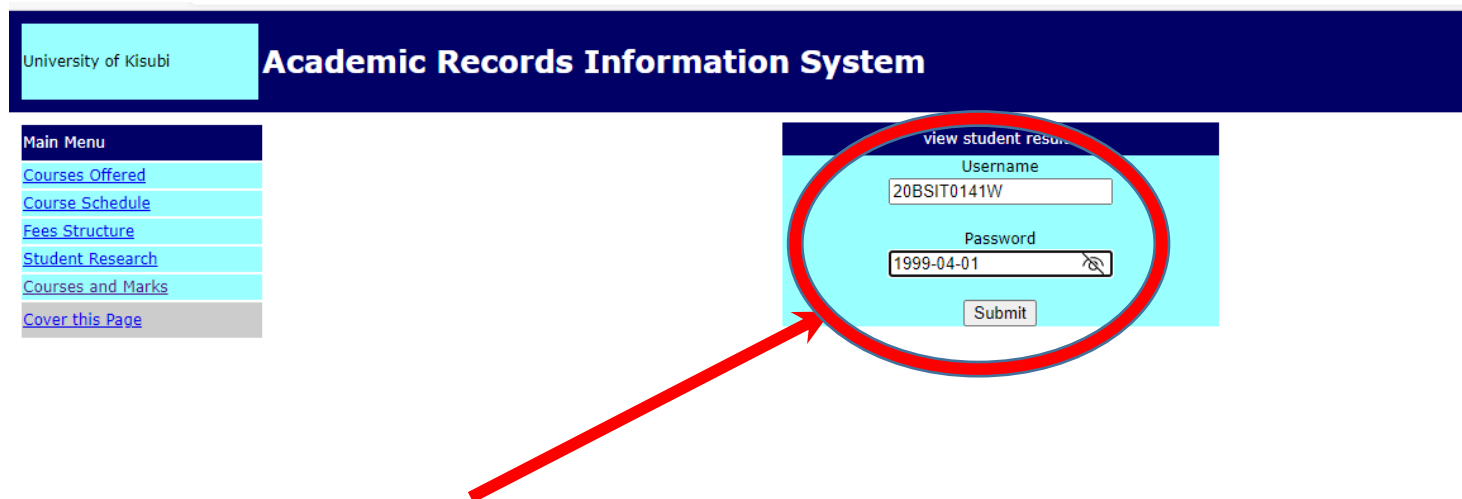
University of Kisubi

Academic Records Information System

Main Menu
Courses Offered
Course Schedule
Fees Structure
Student Research
Courses and Marks
Cover this Page

view student resul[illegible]

Username
20BSIT0141W

Password
1999-04-01

Submit